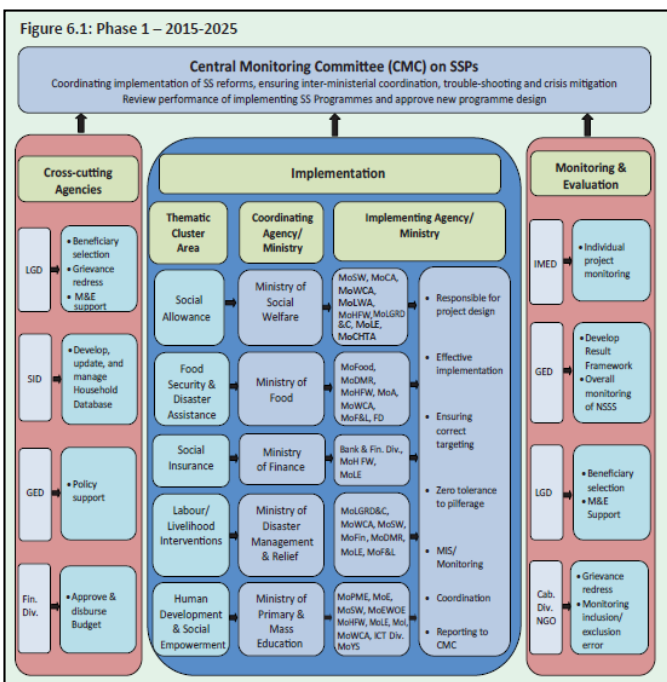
Figure 6.1: Phase 1 – 2015-2025

Central Monitoring Committee (CMC) on SSPs
Coordinating implementation of SS reforms, ensuring inter-ministerial coordination, trouble-shooting and crisis mitigation
Review performance of implementing SS Programmes and approve new programme design

Cross-cutting Agencies

LGD
• Beneficiary selection
• Grievance redress
• M&E support

SID
• Develop, update, and manage Household Database

GED
• Policy support

Fin. Div.
• Approve & disburse Budget

Implementation

Thematic Cluster Area

Coordinating Agency/ Ministry

Implementing Agency/ Ministry

Social Allowance
Ministry of Social Welfare
MoSW, MoCA, MoWCA, MoLWA, MoHFW, MoLGRD &C, MoLE, MoCHTA

Food Security & Disaster Assistance
Ministry of Food
MoFood, MoDMR, MoHFW, MoA, MoWCA, MoF&L, FD

Social Insurance
Ministry of Finance
Bank & Fin. Div., MoH FW, MoLE

Labour/ Livelihood Interventions
Ministry of Disaster Management & Relief
MoLGRD&C, MoWCA, MoSW, MoFin, MoDMR, MoLE, MoF&L

Human Development & Social Empowerment
Ministry of Primary & Mass Education
MoPME, MoE, MoSW, MoEWOE MoHFW, MoLE, MoI, MoWCA, ICT Div. MoYS

• Responsible for project design
• Effective implementation
• Ensuring correct targeting
• Zero tolerance to pilferage
• MIS/ Monitoring
• Coordination
• Reporting to CMC

Monitoring & Evaluation

IMED
• Individual project monitoring

GED
• Develop Result Framework
• Overall monitoring of NSSS

LGD
• Beneficiary selection
• M&E Support

Cab. Div. NGO
• Grievance redress
• Monitoring inclusion/ exclusion error